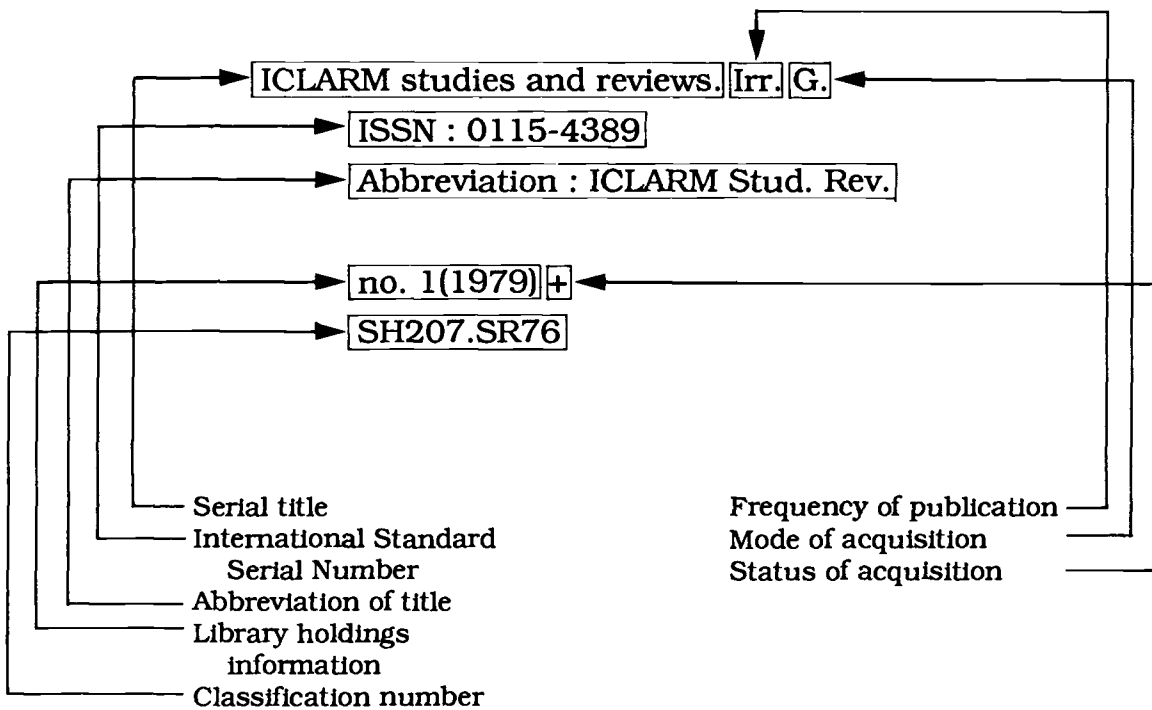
ICLARM studies and reviews. Irr. G.
ISSN : 0115-4389
Abbreviation : ICLARM Stud. Rev.
no. 1(1979) +
SH207.SR76

Serial title
International Standard Serial Number
Abbreviation of title
Library holdings information
Classification number

Frequency of publication
Mode of acquisition
Status of acquisition